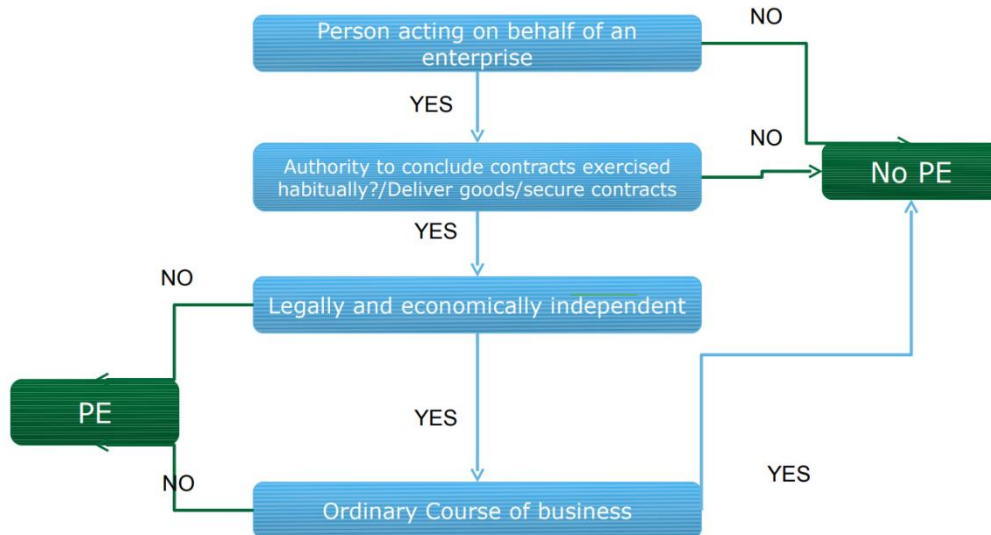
Person acting on behalf of an enterprise

NO

YES

Authority to conclude contracts exercised habitually?/Deliver goods/secure contracts

NO

No PE

YES

NO

Legally and economically independent

PE

YES

NO

YES

Ordinary Course of business